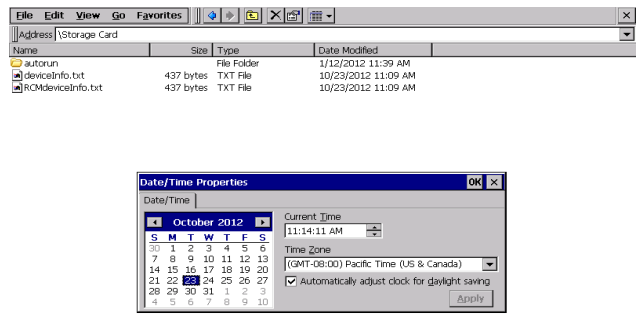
File Edit View Go Favorites

Address \Storage Card

| Name | Size | Type | Date Modified |
|---|---|---|---|
| autorun | | File Folder | 1/12/2012 11:39 AM |
| deviceInfo.txt | 437 bytes | TXT File | 10/23/2012 11:09 AM |
| RCMdeviceInfo.txt | 437 bytes | TXT File | 10/23/2012 11:09 AM |

Date/Time Properties OK ×

Date/Time

October 2012

| S | M | T | W | T | F | S |
|---|---|---|---|---|---|---|
| 30 | 1 | 2 | 3 | 4 | 5 | 6 |
| 7 | 8 | 9 | 10 | 11 | 12 | 13 |
| 14 | 15 | 16 | 17 | 18 | 19 | 20 |
| 21 | 22 | 23 | 24 | 25 | 26 | 27 |
| 28 | 29 | 30 | 31 | 1 | 2 | 3 |
| 4 | 5 | 6 | 7 | 8 | 9 | 10 |

Current Time
11:14:11 AM

Time Zone
(GMT-08:00) Pacific Time (US & Canada)

Automatically adjust clock for daylight saving

Apply